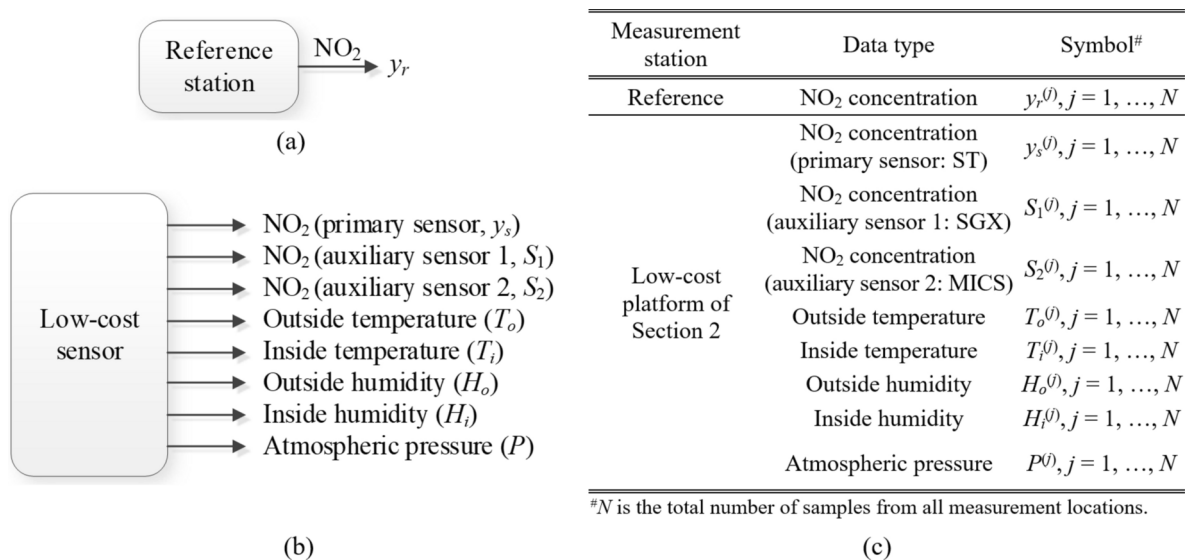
Reference station

$NO_2$

$y_r$

(a)

Low-cost sensor

$NO_2$ (primary sensor, $y_s$)

$NO_2$ (auxiliary sensor 1, $S_1$)

$NO_2$ (auxiliary sensor 2, $S_2$)

Outside temperature ($T_o$)

Inside temperature ($T_i$)

Outside humidity ($H_o$)

Inside humidity ($H_i$)

Atmospheric pressure ($P$)

(b)

| Measurement station | Data type | Symbol# |
|---|---|---|
| Reference | $NO_2$ concentration | $y_r^{(j)}, j = 1, \ldots, N$ |
| Low-cost platform of Section 2 | $NO_2$ concentration (primary sensor: ST) | $y_s^{(j)}, j = 1, \ldots, N$ |
| | $NO_2$ concentration (auxiliary sensor 1: SGX) | $S_1^{(j)}, j = 1, \ldots, N$ |
| | $NO_2$ concentration (auxiliary sensor 2: MICS) | $S_2^{(j)}, j = 1, \ldots, N$ |
| | Outside temperature | $T_o^{(j)}, j = 1, \ldots, N$ |
| | Inside temperature | $T_i^{(j)}, j = 1, \ldots, N$ |
| | Outside humidity | $H_o^{(j)}, j = 1, \ldots, N$ |
| | Inside humidity | $H_i^{(j)}, j = 1, \ldots, N$ |
| | Atmospheric pressure | $P^{(j)}, j = 1, \ldots, N$ |

#$N$ is the total number of samples from all measurement locations.

(c)